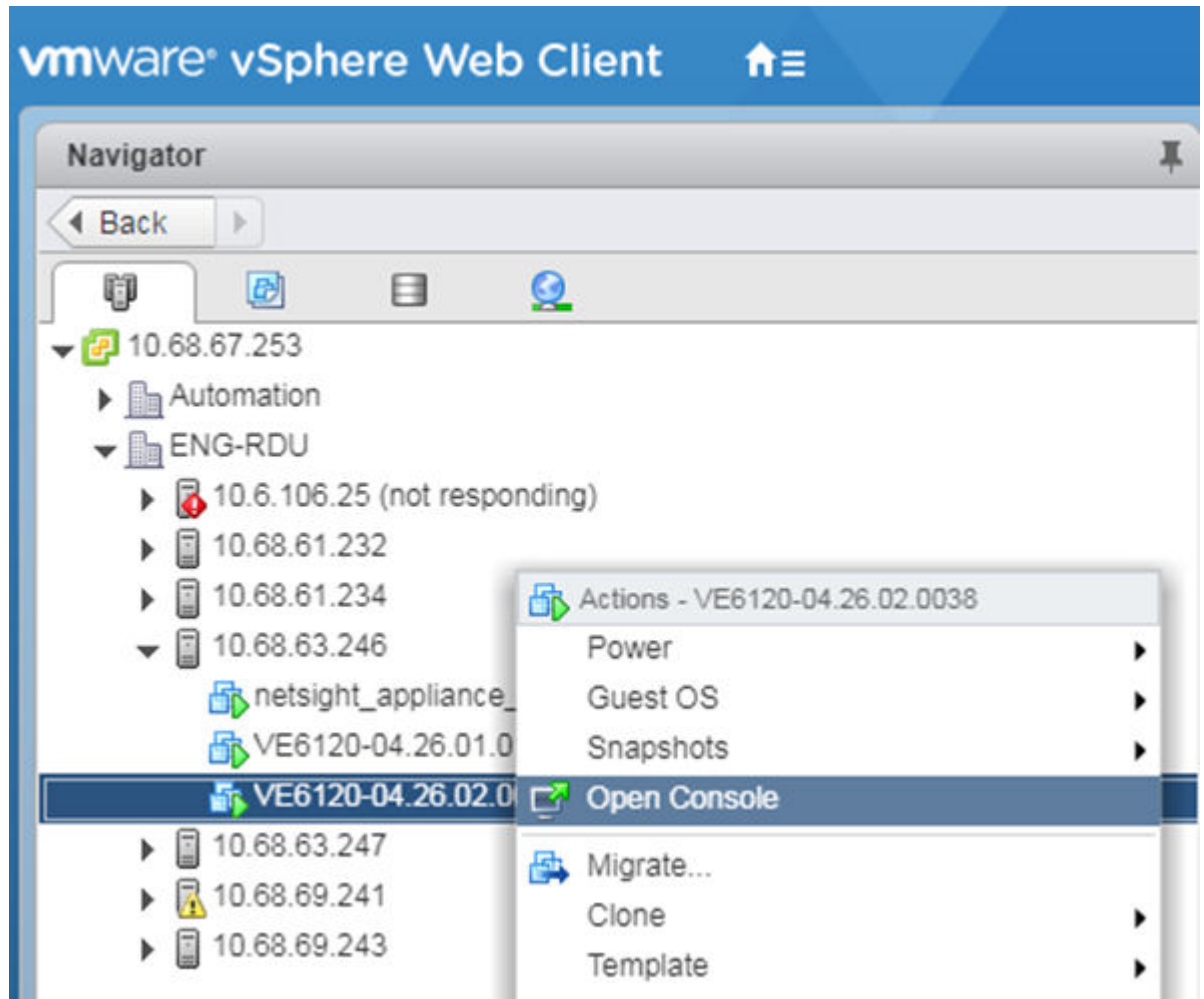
vmware vSphere Web Client

Navigator

Back

10.68.67.253
Automation
ENG-RDU
10.6.106.25 (not responding)
10.68.61.232
10.68.61.234
10.68.63.246
netsight_appliance_
VE6120-04.26.01.0
VE6120-04.26.02.0
10.68.63.247
10.68.69.241
10.68.69.243

Actions - VE6120-04.26.02.0038
Power
Guest OS
Snapshots
Open Console
Migrate...
Clone
Template